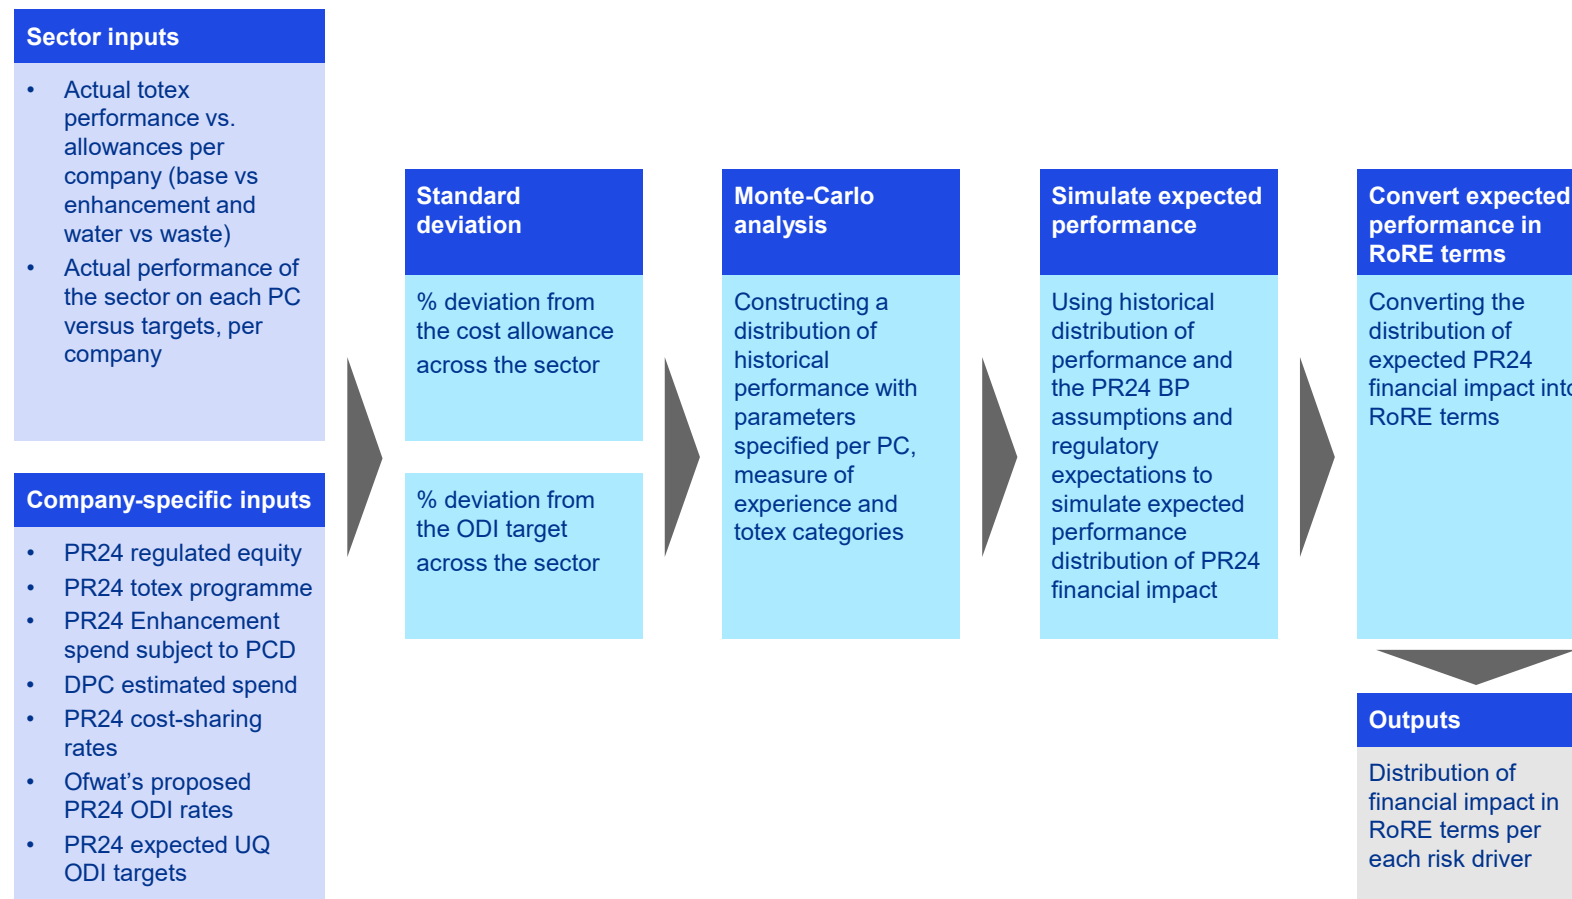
Sector inputs

- Actual totex performance vs. allowances per company (base vs enhancement and water vs waste)
- Actual performance of the sector on each PC versus targets, per company

Company-specific inputs

- PR24 regulated equity
- PR24 totex programme
- PR24 Enhancement spend subject to PCD
- DPC estimated spend
- PR24 cost-sharing rates
- Ofwat’s proposed PR24 ODI rates
- PR24 expected UQ ODI targets

Standard deviation

% deviation from the cost allowance across the sector

% deviation from the ODI target across the sector

Monte-Carlo analysis

Constructing a distribution of historical performance with parameters specified per PC, measure of experience and totex categories

Simulate expected performance

Using historical distribution of performance and the PR24 BP assumptions and regulatory expectations to simulate expected performance distribution of PR24 financial impact

Convert expected performance in RoRE terms

Converting the distribution of expected PR24 financial impact int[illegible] RoRE terms

Outputs

Distribution of financial impact in RoRE terms per each risk driver